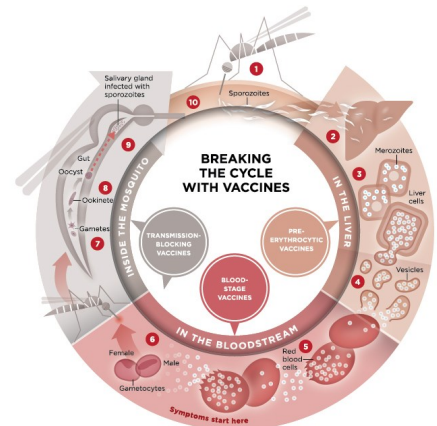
BREAKING THE CYCLE WITH VACCINES

INSIDE THE MOSQUITO

IN THE LIVER

IN THE BLOODSTREAM

TRANSMISSION-BLOCKING VACCINES

PRE-ERYTHROCYTIC VACCINES

BLOOD-STAGE VACCINES

1

2

3

4

5

6

7

8

9

10

Salivary gland infected with sporozoites

Sporozoites

Merozoites

Liver cells

Vesicles

Red blood cells

Gut

Oocyst

Ookinete

Gametes

Female

Male

Gametocytes

Symptoms start here